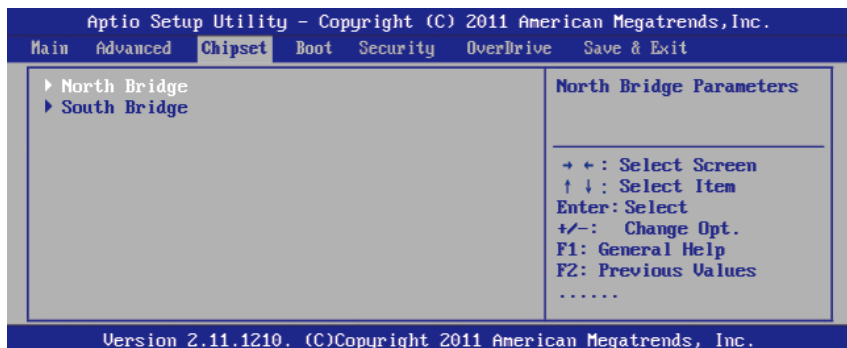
Aptio Setup Utility – Copyright (C) 2011 American Megatrends,Inc.

Main Advanced Chipset Boot Security OverDrive Save & Exit

▶ North Bridge
▶ South Bridge

North Bridge Parameters

→ ←: Select Screen
↑ ↓: Select Item
Enter: Select
+/–: Change Opt.
F1: General Help
F2: Previous Values
......

Version 2.11.1210. (C)Copyright 2011 American Megatrends, Inc.